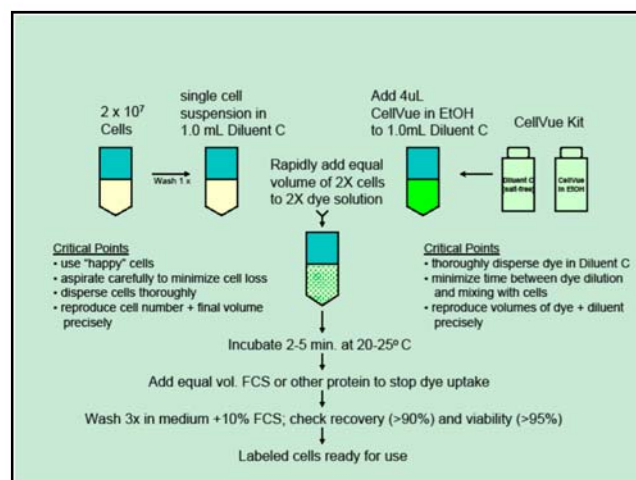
2 x $10^7$ Cells

Wash 1 x

single cell suspension in 1.0 mL Diluent C

Add 4uL CellVue in EtOH to 1.0mL Diluent C

CellVue Kit

Diluent C (salt-free)

CellVue in EtOH

Rapidly add equal volume of 2X cells to 2X dye solution

Critical Points
• use "happy" cells
• aspirate carefully to minimize cell loss
• disperse cells thoroughly
• reproduce cell number + final volume precisely

Critical Points
• thoroughly disperse dye in Diluent C
• minimize time between dye dilution and mixing with cells
• reproduce volumes of dye + diluent precisely

Incubate 2-5 min. at 20-25º C

Add equal vol. FCS or other protein to stop dye uptake

Wash 3x in medium +10% FCS; check recovery (>90%) and viability (>95%)

Labeled cells ready for use